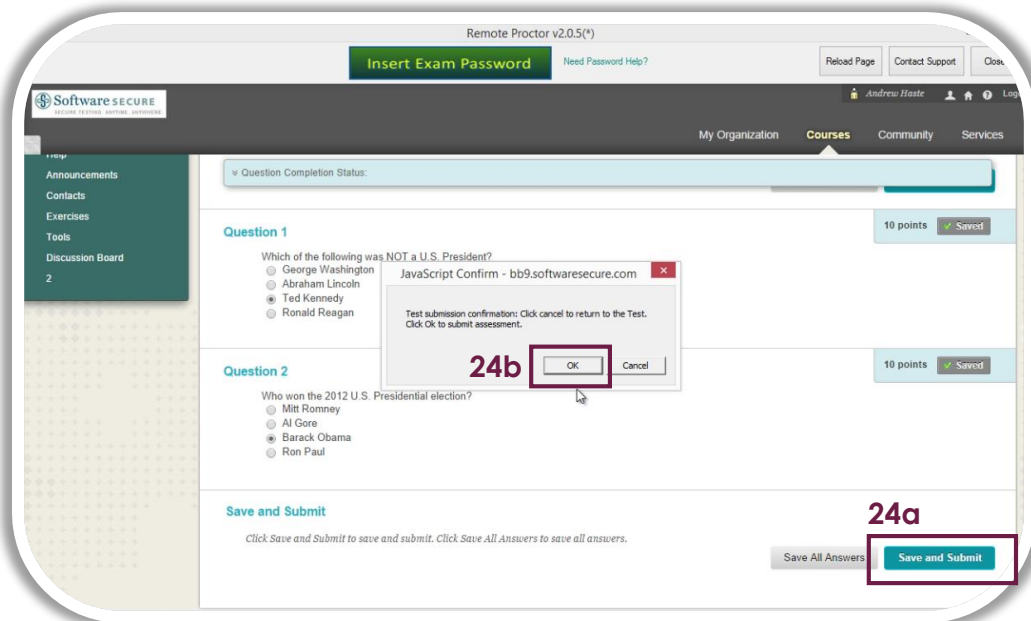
Remote Proctor v2.0.5(*)

Insert Exam Password

Need Password Help?

Reload Page

Contact Support

Clos

Software SECURE
SECURE TESTING. ANYTIME. ANYWHERE

Andrew Haste

Log

My Organization

Courses

Community

Services

Help

Announcements

Contacts

Exercises

Tools

Discussion Board

2

Question Completion Status:

Question 1

10 points

Saved

Which of the following was NOT a U.S. President?

George Washington

Abraham Lincoln

Ted Kennedy

Ronald Reagan

JavaScript Confirm - bb9.softwaresecure.com

Test submission confirmation: Click cancel to return to the Test. Click Ok to submit assessment.

24b

OK

Cancel

Question 2

10 points

Saved

Who won the 2012 U.S. Presidential election?

Mitt Romney

Al Gore

Barack Obama

Ron Paul

Save and Submit

24a

Click Save and Submit to save and submit. Click Save All Answers to save all answers.

Save All Answers

Save and Submit